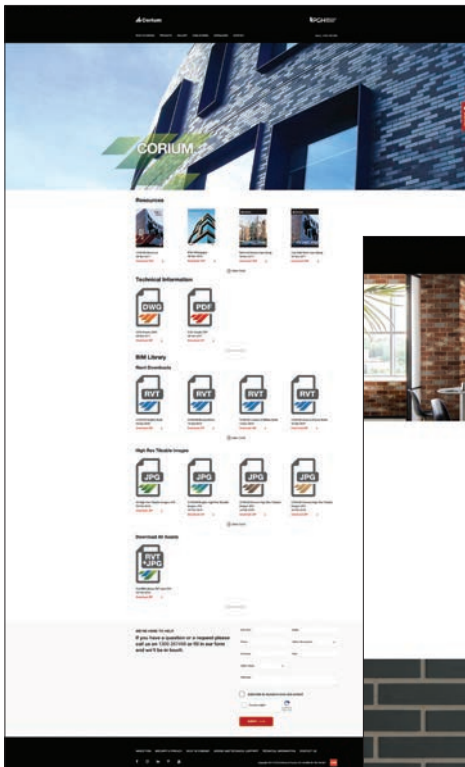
Corium

CORIUM

Resources

Technical Information

DWG

PDF

BIM Library

Revit Downloads

RVT

RVT

RVT

RVT

High Res Tileable Images

JPG

JPG

JPG

JPG

Download All Assets

RVT
+JPG

WE'RE HERE TO HELP

If you have a question or a request please call us on 1300 267 466 or fill in our form and we'll be in touch.

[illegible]